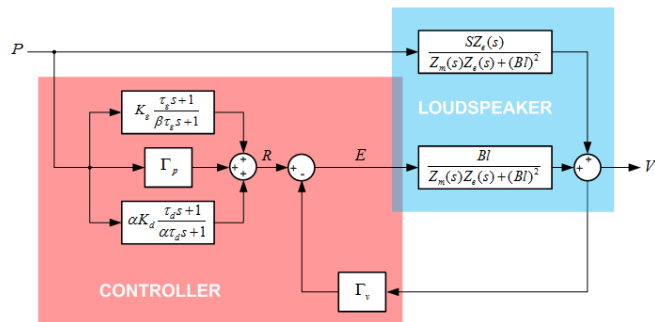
$P$

$\frac{SZ_e(s)}{Z_m(s)Z_e(s)+(Bl)^2}$

LOUDSPEAKER

$K_s \frac{\tau_s s+1}{\beta \tau_s s+1}$

$\Gamma_p$

$R$

$E$

$\frac{Bl}{Z_m(s)Z_e(s)+(Bl)^2}$

$V$

$\alpha K_d \frac{\tau_d s+1}{\alpha \tau_d s+1}$

+ + +

+ -

+ +

CONTROLLER

$\Gamma_v$